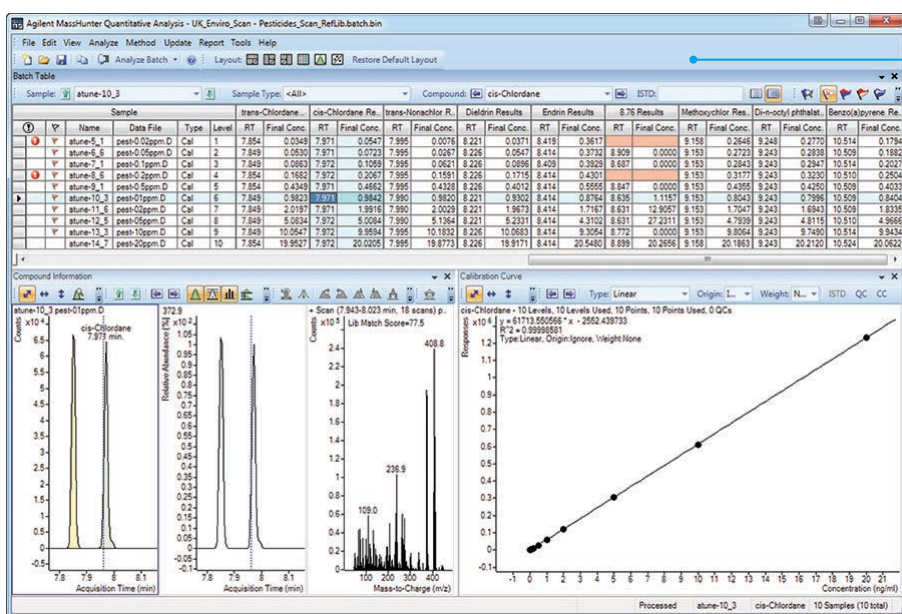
Agilent MassHunter Quantitative Analysis - UK_Enviro_Scan - Pesticides_Scan_RefLib.batch.bin

File Edit View Analyze Method Update Report Tools Help

Analyze Batch Layout: Restore Default Layout

Batch Table

Sample: atune-10_3 Sample Type: <All> Compound: cis-Chlordane ISTD:

| | | Sample | | | | trans-Chlordane | | cis-Chlordane Re. | | trans-Nonachlor R. | | Dieldrin Results | | Endrin Results | | 8.76 Results | | Methoxychlor Res. | | Di-n-octyl phthalat. | | Benzo(a)pyrene Re. | |
|---|---|---|---|---|---|---|---|---|---|---|---|---|---|---|---|---|---|---|---|---|---|---|---|
| | | Name | Data File | Type | Level | RT | Final Conc. | RT | Final Conc. | RT | Final Conc. | RT | Final Conc. | RT | Final Conc. | RT | Final Conc. | RT | Final Conc. | RT | Final Conc. | RT | Final Conc. |
| | | atune-5_1 | pest-0.02ppm.D | Cal | 1 | 7.854 | 0.0349 | 7.971 | 0.0547 | 7.995 | 0.0076 | 8.221 | 0.0371 | 8.419 | 0.3617 | | | 9.158 | 0.2646 | 9.248 | 0.2770 | 10.514 | 0.1794 |
| | | atune-6_6 | pest-0.05ppm.D | Cal | 2 | 7.849 | 0.0530 | 7.971 | 0.0723 | 7.995 | 0.0267 | 8.226 | 0.0547 | 8.414 | 0.3732 | 8.909 | 0.0000 | 9.153 | 0.2723 | 9.243 | 0.2838 | 10.509 | 0.1882 |
| | | atune-7_1 | pest-0.1ppm.D | Cal | 3 | 7.849 | 0.0663 | 7.971 | 0.1059 | 7.995 | 0.0621 | 8.226 | 0.0896 | 8.409 | 0.3929 | 8.687 | 0.0000 | 9.153 | 0.2843 | 9.243 | 0.2947 | 10.514 | 0.2027 |
| | | atune-8_6 | pest-0.2ppm.D | Cal | 4 | 7.854 | 0.1682 | 7.972 | 0.2067 | 7.995 | 0.1591 | 8.226 | 0.1715 | 8.414 | 0.4301 | | | 9.153 | 0.3177 | 9.243 | 0.3230 | 10.510 | 0.2504 |
| | | atune-9_1 | pest-0.5ppm.D | Cal | 5 | 7.854 | 0.4349 | 7.971 | 0.4662 | 7.995 | 0.4328 | 8.226 | 0.4012 | 8.414 | 0.5555 | 8.847 | 0.0000 | 9.153 | 0.4355 | 9.243 | 0.4250 | 10.509 | 0.4033 |
| | | atune-10_3 | pest-01ppm.D | Cal | 6 | 7.849 | 0.9823 | 7.971 | 0.9842 | 7.990 | 0.9820 | 8.221 | 0.9302 | 8.414 | 0.8764 | 8.635 | 1.1157 | 9.153 | 0.8043 | 9.243 | 0.7996 | 10.509 | 0.8404 |
| | | atune-11_6 | pest-02ppm.D | Cal | 7 | 7.849 | 2.0197 | 7.971 | 1.9916 | 7.990 | 2.0029 | 8.221 | 1.9673 | 8.414 | 1.7167 | 8.631 | 12.9057 | 9.153 | 1.7047 | 9.243 | 1.6943 | 10.509 | 1.8335 |
| | | atune-12_6 | pest-05ppm.D | Cal | 8 | 7.849 | 5.0834 | 7.972 | 5.0084 | 7.990 | 5.1364 | 8.221 | 5.2331 | 8.414 | 4.3102 | 8.631 | 27.2311 | 9.153 | 4.7939 | 9.243 | 4.8115 | 10.510 | 4.9666 |
| | | atune-13_1 | pest-10ppm.D | Cal | 9 | 7.849 | 10.0547 | 7.972 | 9.9594 | 7.995 | 10.1832 | 8.221 | 10.0683 | 8.414 | 9.3064 | 8.772 | 0.0000 | 9.153 | 9.8064 | 9.243 | 9.8190 | 10.514 | 9.9434 |
| | | atune-14_7 | pest-20ppm.D | Cal | 10 | 7.854 | 19.9527 | 7.972 | 20.0205 | 7.995 | 19.8779 | 8.226 | 19.9171 | 8.414 | 20.5480 | 8.899 | 20.2656 | 9.158 | 20.1863 | 9.243 | 20.2120 | 10.524 | 20.0622 |

Compound Information

atune-10_3 pest-01ppm.D
x10^4 cis-Chlordane 7.973 min.
Counts
6.5 6 5.5 5 4.5 4 3.5 3 2.5 2 1.5 1 0.5 0 -0.5
7.8 7.9 8 8.1
Acquisition Time (min)

372.9
x10^2
Relative Abundance (%)
1.05 1 0.95 0.9 0.85 0.8 0.75 0.7 0.65 0.6 0.55 0.5 0.45 0.4 0.35 0.3 0.25 0.2 0.15 0.1 0.05 0 -0.05
7.8 7.9 8 8.1
Acquisition Time (min)

+ Scan (7.943-8.023 min, 18 scans) p..
x10^3 Lib Match Score=77.5
Counts
408.8
236.9
109.0
100 200 300 400
Mass-to-Charge (m/z)

Calibration Curve

Type: Linear Origin: I... Weight: N... ISTD QC CC

cis-Chlordane - 10 Levels, 10 Levels Used, 10 Points, 10 Points Used, 0 QCs
x10^6 y = 61713.550566 * x - 2552.439733
R^2 = 0.99998581
Type:Linear, Origin:Ignore, Weight:None
Responses
1.2 1.1 1 0.9 0.8 0.7 0.6 0.5 0.4 0.3 0.2 0.1 0 -0.1
-1 0 1 2 3 4 5 6 7 8 9 10 11 12 13 14 15 16 17 18 19 20 21
Concentration (ng/ml)

Processed atune-10_3 cis-Chlordane 10 Samples (10 total)